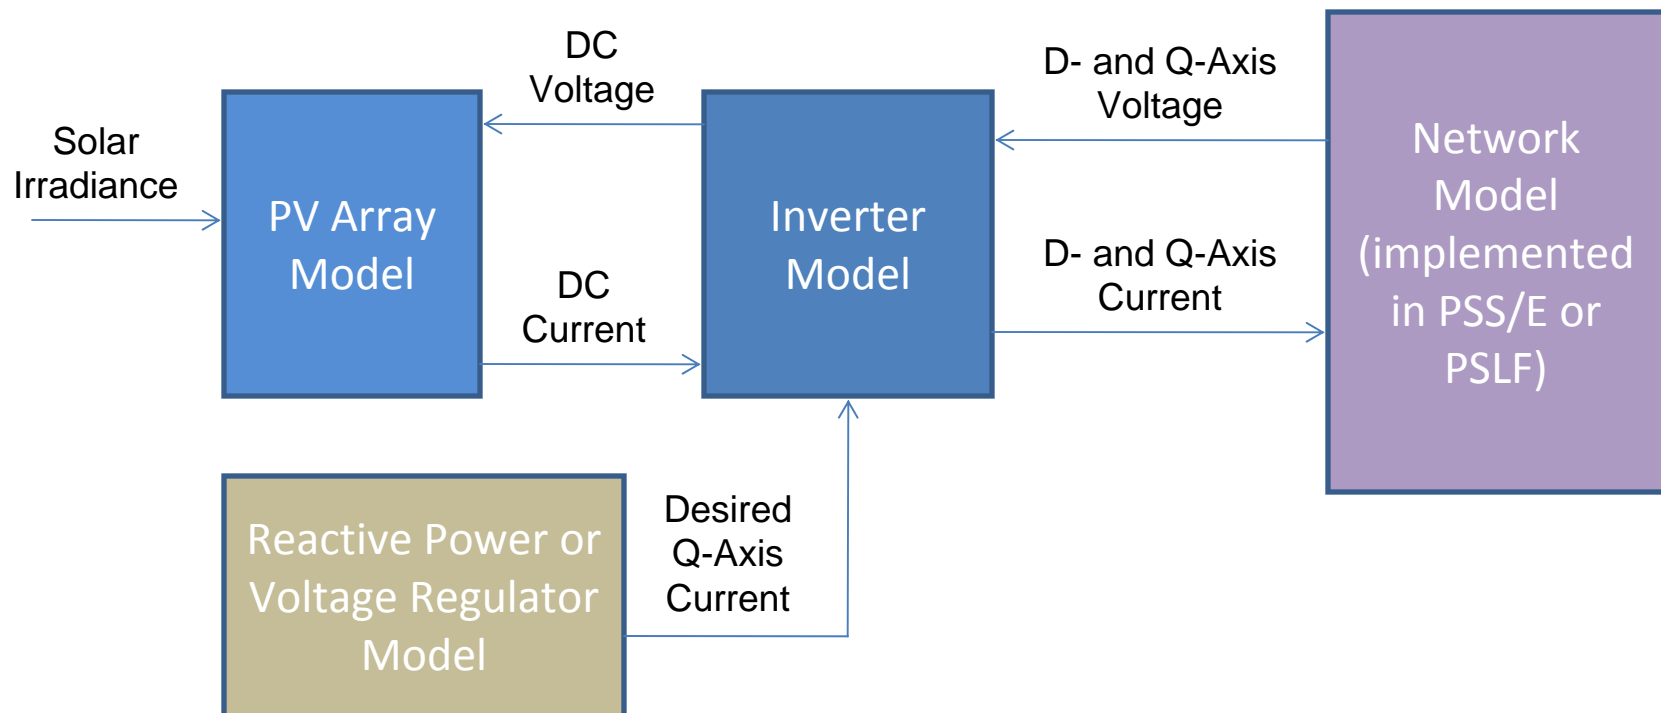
Solar Irradiance

PV Array Model

DC Voltage

DC Current

Inverter Model

D- and Q-Axis Voltage

D- and Q-Axis Current

Network Model (implemented in PSS/E or PSLF)

Reactive Power or Voltage Regulator Model

Desired Q-Axis Current